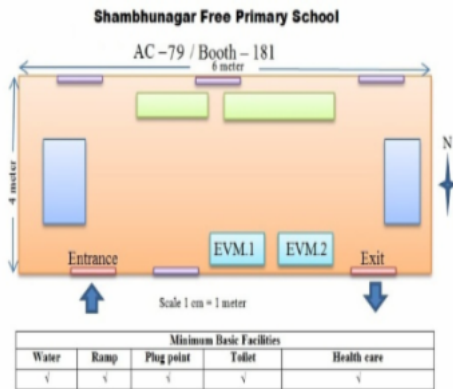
Shambhunagar Free Primary School

AC –79 / Booth – 181

6 meter

4 meter

N

Entrance

EVM.1

EVM.2

Exit

Scale 1 cm = 1 meter

| Minimum Basic Facilities | | | | |
|---|---|---|---|---|
| Water | Ramp | Plug point | Toilet | Health care |
| √ | √ | √ | √ | √ |